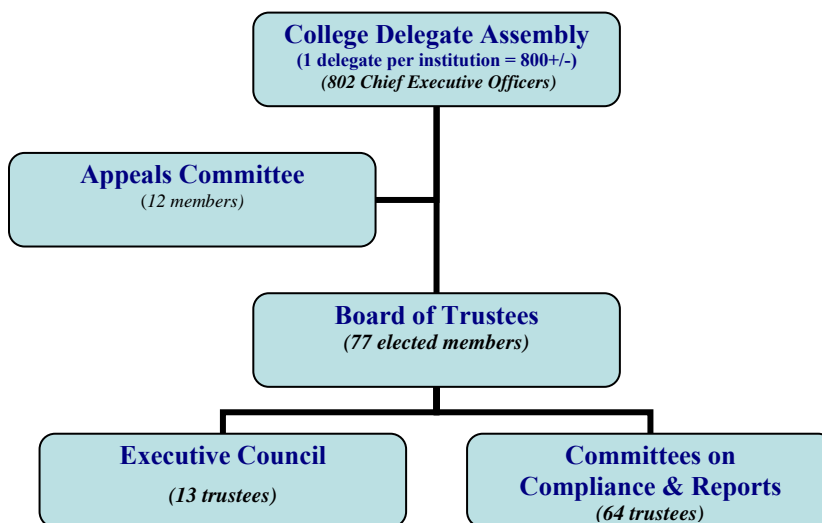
College Delegate Assembly
(1 delegate per institution = 800+/-)
(802 Chief Executive Officers)

Appeals Committee
(12 members)

Board of Trustees
(77 elected members)

Executive Council
(13 trustees)

Committees on Compliance & Reports
(64 trustees)